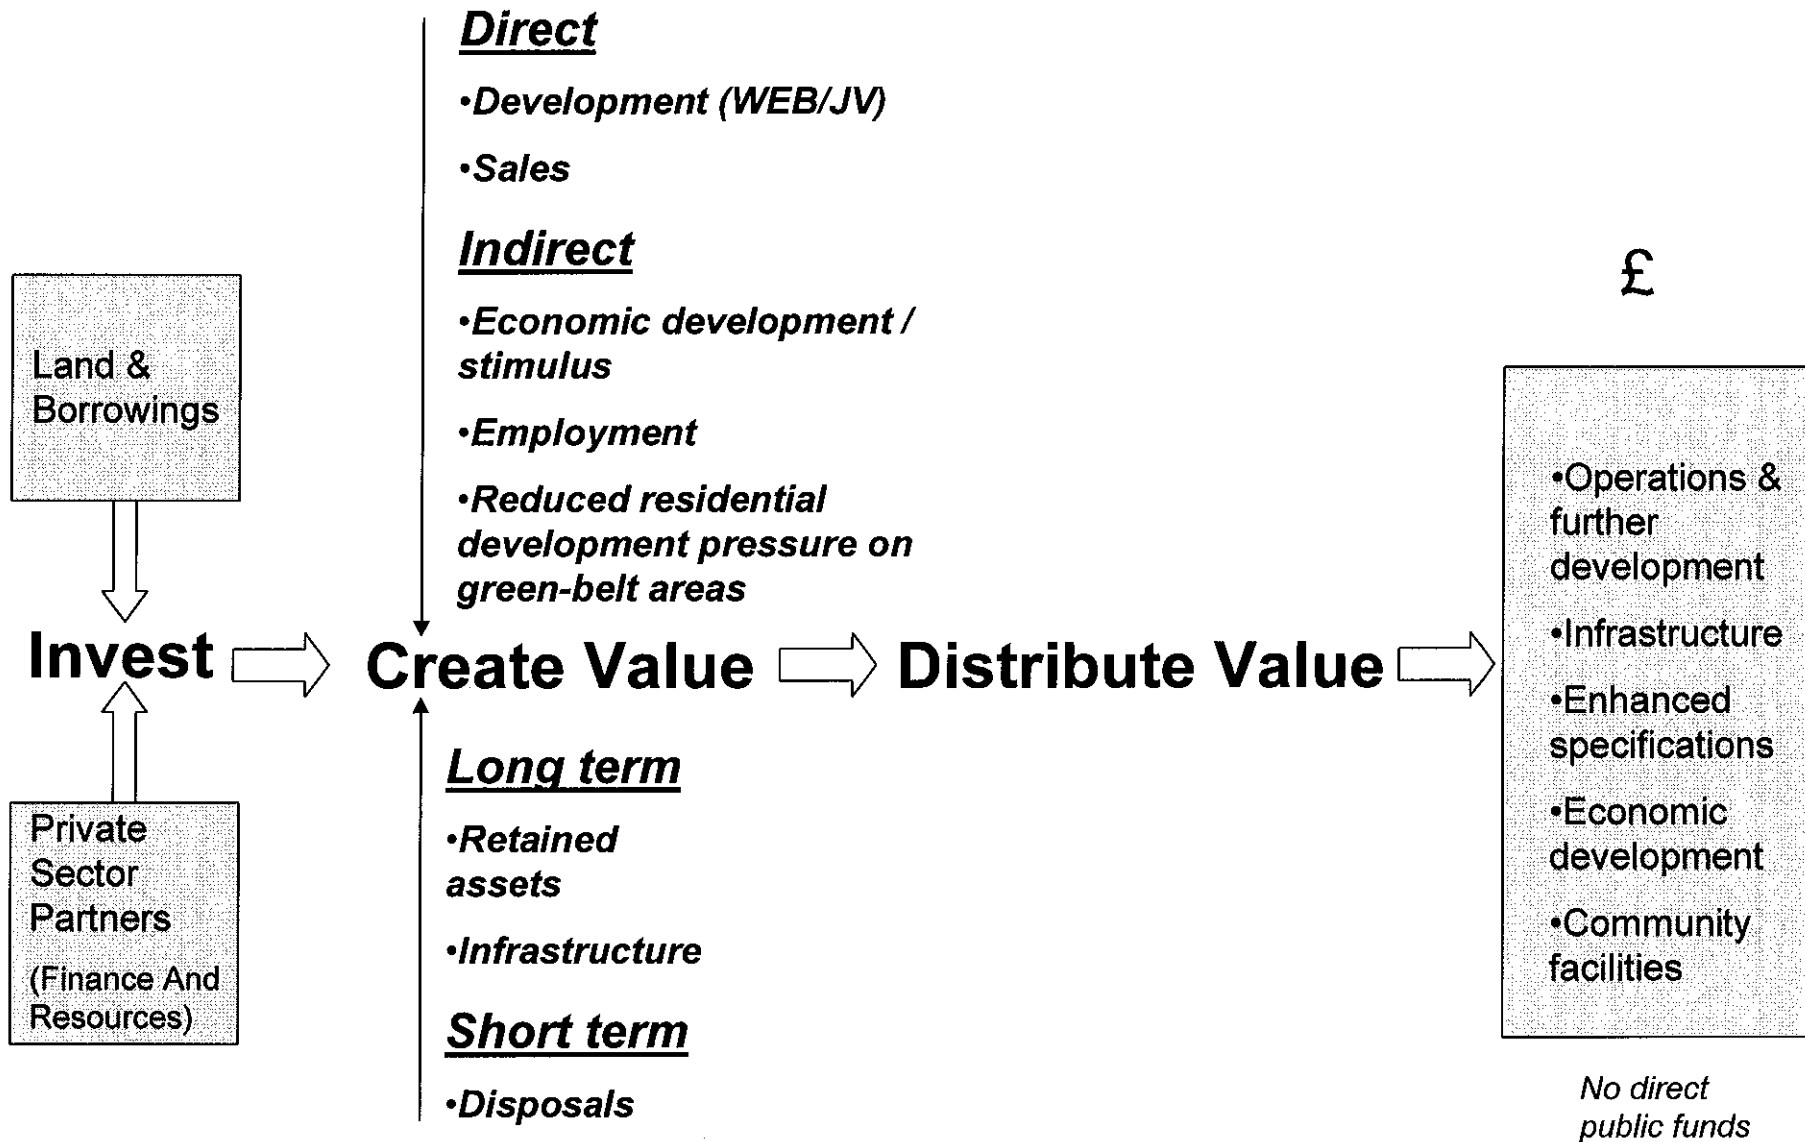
Land & Borrowings

Private Sector Partners
(Finance And Resources)

Invest

Direct
•Development (WEB/JV)
•Sales

Indirect
•Economic development / stimulus
•Employment
•Reduced residential development pressure on green-belt areas

Create Value

Long term
•Retained assets
•Infrastructure

Short term
•Disposals

Distribute Value

£

•Operations & further development
•Infrastructure
•Enhanced specifications
•Economic development
•Community facilities

No direct public funds